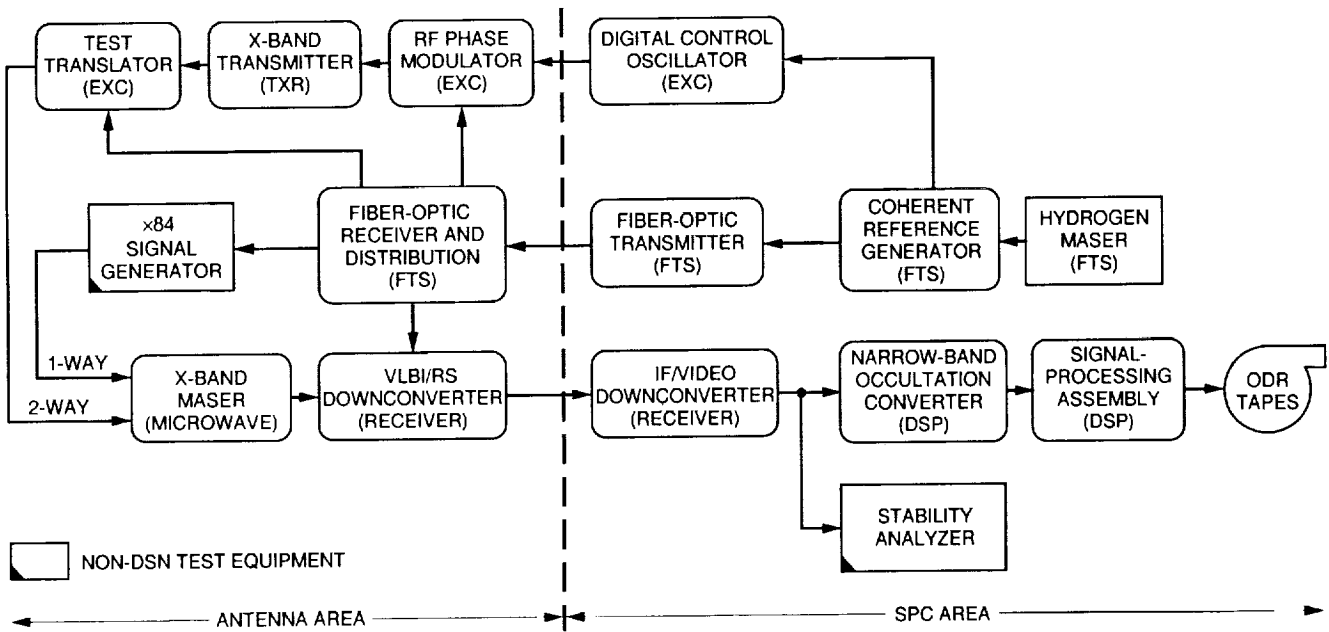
TEST TRANSLATOR (EXC)

X-BAND TRANSMITTER (TXR)

RF PHASE MODULATOR (EXC)

DIGITAL CONTROL OSCILLATOR (EXC)

×84 SIGNAL GENERATOR

FIBER-OPTIC RECEIVER AND DISTRIBUTION (FTS)

FIBER-OPTIC TRANSMITTER (FTS)

COHERENT REFERENCE GENERATOR (FTS)

HYDROGEN MASER (FTS)

1-WAY

2-WAY

X-BAND MASER (MICROWAVE)

VLBI/RS DOWNCONVERTER (RECEIVER)

IF/VIDEO DOWNCONVERTER (RECEIVER)

NARROW-BAND OCCULTATION CONVERTER (DSP)

SIGNAL-PROCESSING ASSEMBLY (DSP)

ODR TAPES

STABILITY ANALYZER

NON-DSN TEST EQUIPMENT

ANTENNA AREA

SPC AREA